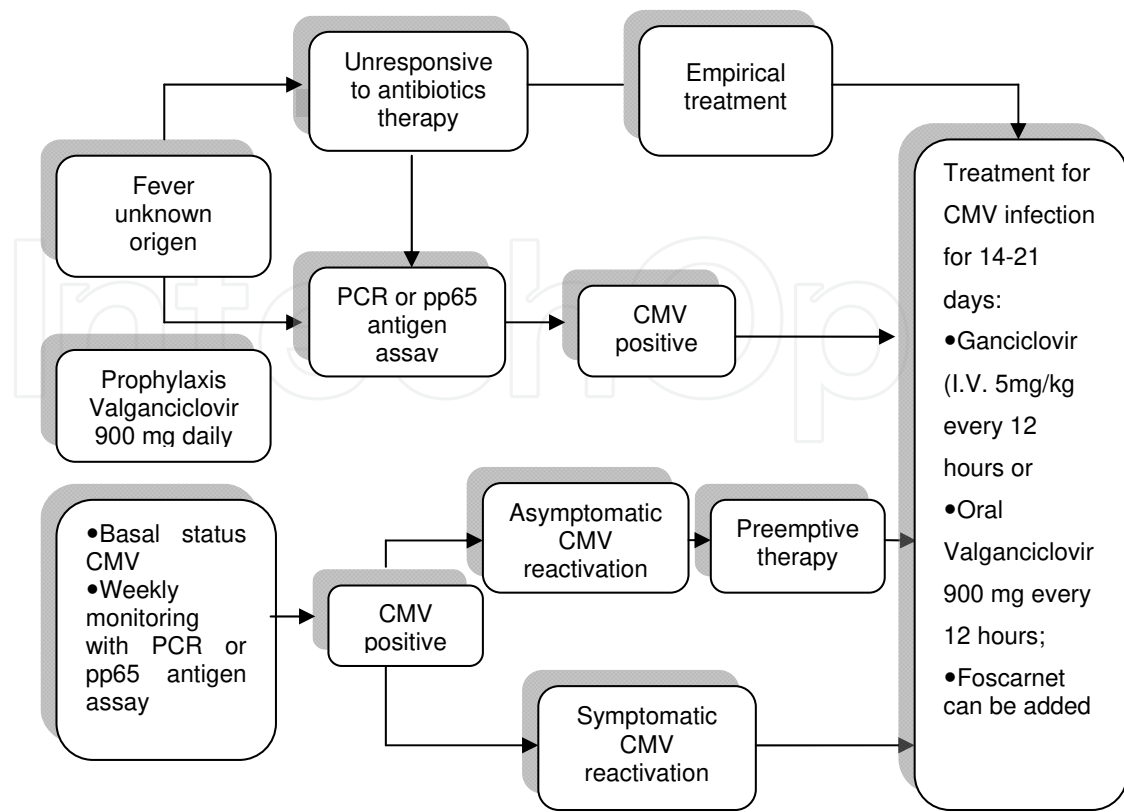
Unresponsive to antibiotics therapy

Empirical treatment

Fever unknown origen

PCR or pp65 antigen assay

CMV positive

Prophylaxis Valganciclovir 900 mg daily

Treatment for CMV infection for 14-21 days:
•Ganciclovir (I.V. 5mg/kg every 12 hours or
•Oral Valganciclovir 900 mg every 12 hours;
•Foscarnet can be added

•Basal status CMV
•Weekly monitoring with PCR or pp65 antigen assay

CMV positive

Asymptomatic CMV reactivation

Preemptive therapy

Symptomatic CMV reactivation